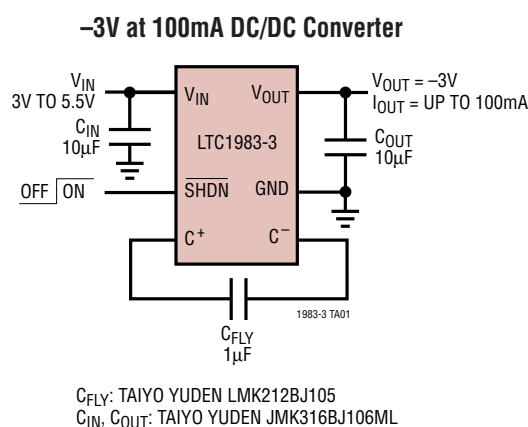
–3V at 100mA DC/DC Converter

$V_{IN}$
3V TO 5.5V

$C_{IN}$
10μF

OFF $\overline{\text{ON}}$

$V_{IN}$

$V_{OUT}$

LTC1983-3

$\overline{\text{SHDN}}$

GND

$C^+$

$C^-$

$V_{OUT}$ = –3V
$I_{OUT}$ = UP TO 100mA

$C_{OUT}$
10μF

1983-3 TA01

$C_{FLY}$
1μF

$C_{FLY}$: TAIYO YUDEN LMK212BJ105
$C_{IN}$, $C_{OUT}$: TAIYO YUDEN JMK316BJ106ML